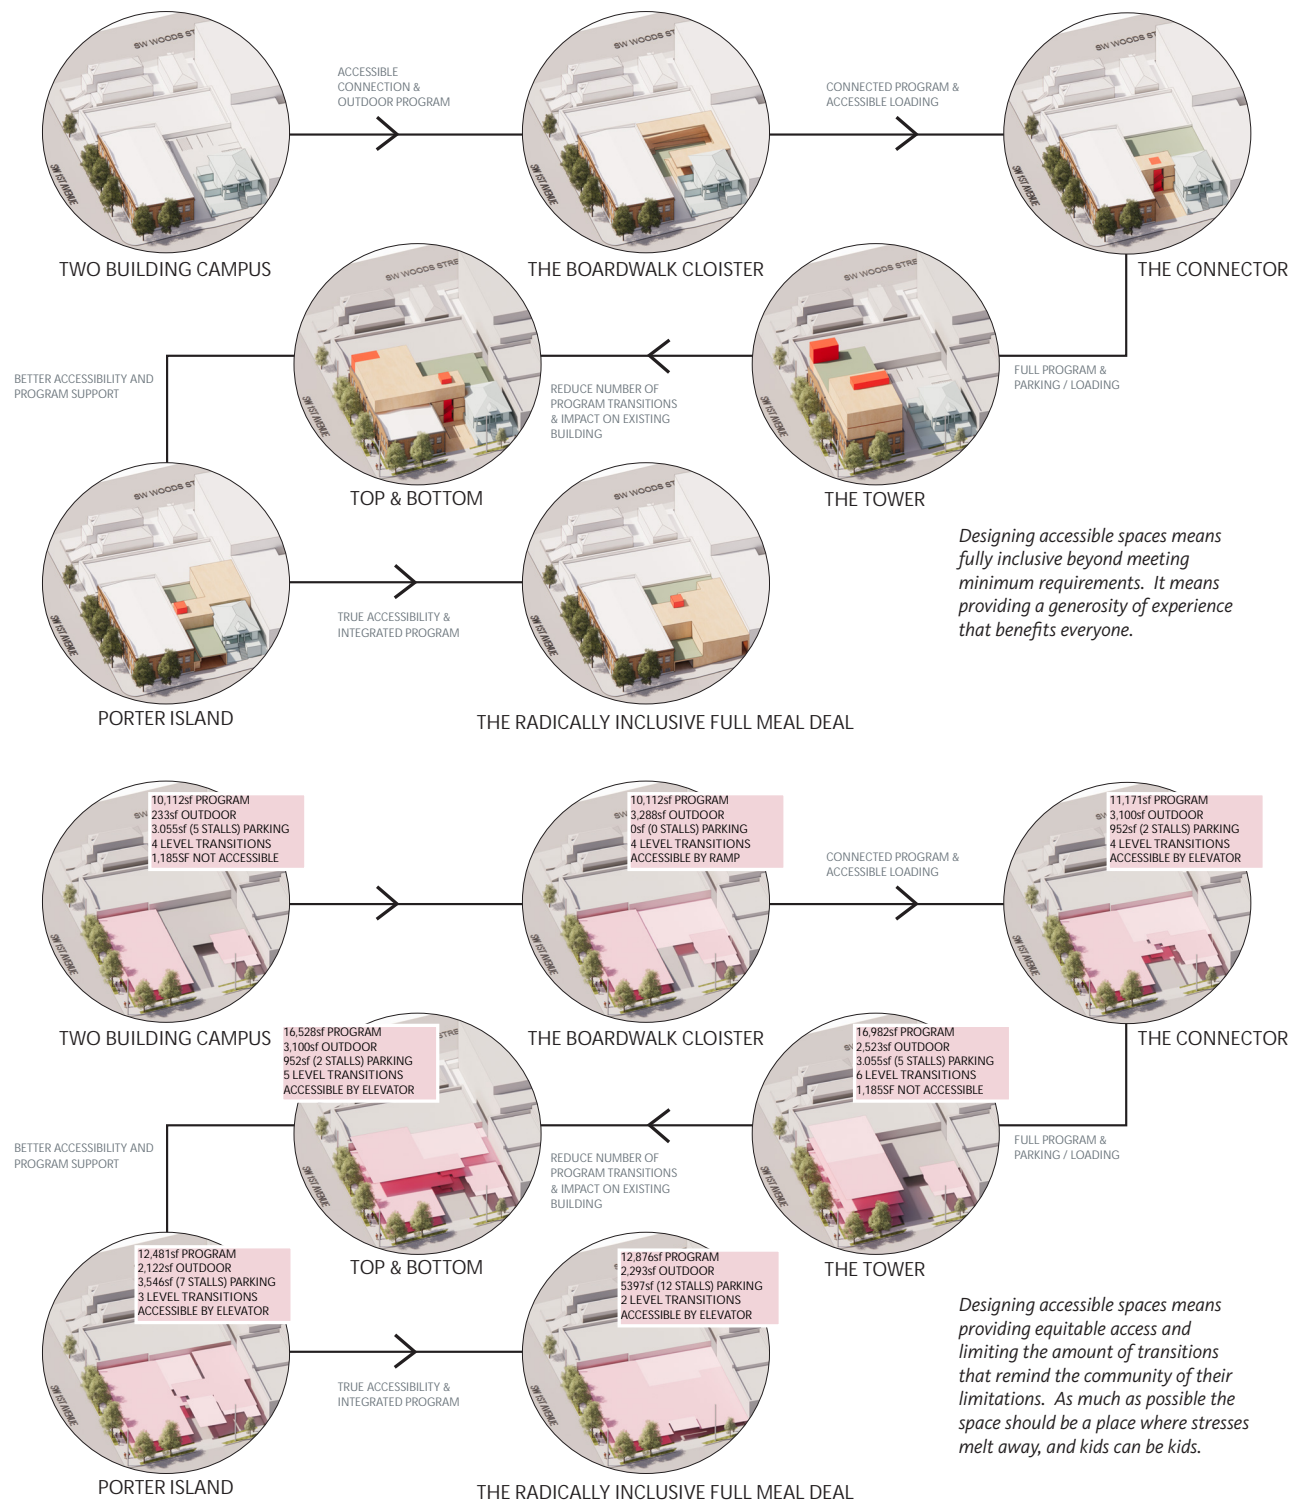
SW WOODS ST
SW 1ST AVENUE
TWO BUILDING CAMPUS

ACCESSIBLE CONNECTION & OUTDOOR PROGRAM

SW WOODS ST
SW 1ST AVENUE
THE BOARDWALK CLOISTER

CONNECTED PROGRAM & ACCESSIBLE LOADING

SW WOODS ST
SW 1ST AVENUE
THE CONNECTOR

FULL PROGRAM & PARKING / LOADING

SW WOODS STRE
SW 1ST AVENUE
THE TOWER

REDUCE NUMBER OF PROGRAM TRANSITIONS & IMPACT ON EXISTING BUILDING

SW WOODS STRE
SW 1ST AVENUE
TOP & BOTTOM

BETTER ACCESSIBILITY AND PROGRAM SUPPORT

SW WOODS ST
SW 1ST AVENUE
PORTER ISLAND

TRUE ACCESSIBILITY & INTEGRATED PROGRAM

SW WOODS ST
SW 1ST AVENUE
THE RADICALLY INCLUSIVE FULL MEAL DEAL

Designing accessible spaces means fully inclusive beyond meeting minimum requirements. It means providing a generosity of experience that benefits everyone.

10,112sf PROGRAM
233sf OUTDOOR
3,055sf (5 STALLS) PARKING
4 LEVEL TRANSITIONS
1,185SF NOT ACCESSIBLE
SW 1ST AVENUE
TWO BUILDING CAMPUS

10,112sf PROGRAM
3,288sf OUTDOOR
0sf (0 STALLS) PARKING
4 LEVEL TRANSITIONS
ACCESSIBLE BY RAMP
SW 1ST AVENUE
THE BOARDWALK CLOISTER

CONNECTED PROGRAM & ACCESSIBLE LOADING

11,171sf PROGRAM
3,100sf OUTDOOR
952sf (2 STALLS) PARKING
4 LEVEL TRANSITIONS
ACCESSIBLE BY ELEVATOR
SW 1ST AVENUE
THE CONNECTOR

FULL PROGRAM & PARKING / LOADING

16,982sf PROGRAM
2,523sf OUTDOOR
3,055sf (5 STALLS) PARKING
6 LEVEL TRANSITIONS
1,185SF NOT ACCESSIBLE
SW 1ST AVENUE
THE TOWER

REDUCE NUMBER OF PROGRAM TRANSITIONS & IMPACT ON EXISTING BUILDING

16,528sf PROGRAM
3,100sf OUTDOOR
952sf (2 STALLS) PARKING
5 LEVEL TRANSITIONS
ACCESSIBLE BY ELEVATOR
SW 1ST AVENUE
TOP & BOTTOM

BETTER ACCESSIBILITY AND PROGRAM SUPPORT

12,481sf PROGRAM
2,122sf OUTDOOR
3,546sf (7 STALLS) PARKING
3 LEVEL TRANSITIONS
ACCESSIBLE BY ELEVATOR
SW 1ST AVENUE
PORTER ISLAND

TRUE ACCESSIBILITY & INTEGRATED PROGRAM

12,876sf PROGRAM
2,293sf OUTDOOR
5397sf (12 STALLS) PARKING
2 LEVEL TRANSITIONS
ACCESSIBLE BY ELEVATOR
SW 1ST AVENUE
THE RADICALLY INCLUSIVE FULL MEAL DEAL

Designing accessible spaces means providing equitable access and limiting the amount of transitions that remind the community of their limitations. As much as possible the space should be a place where stresses melt away, and kids can be kids.